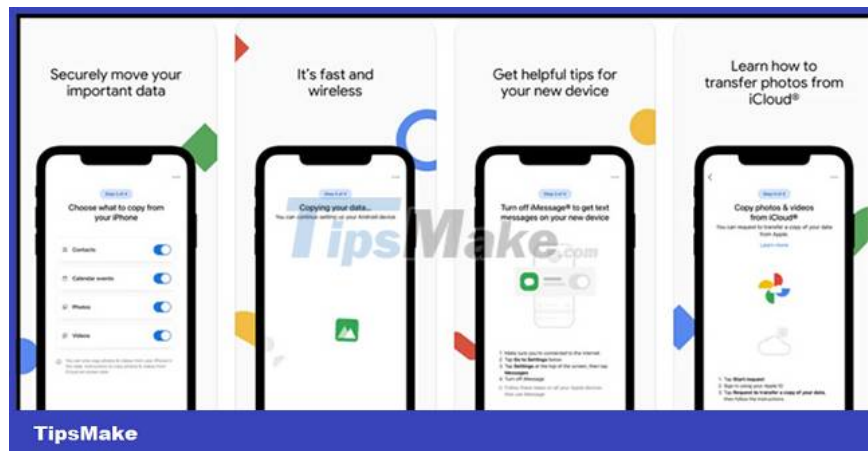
Securely move your important data

Step 1 of 4

Choose what to copy from your iPhone

Contacts

Calendar events

Photos

Videos

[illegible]

It's fast and wireless

Step 3 of 4

Copying your data...

You can continue setting up your Android device

TipsMake.com

Get helpful tips for your new device

Step 4 of 4

Turn off iMessage® to get text messages on your new device

1. Make sure you're connected to the internet
2. Tap Go to Settings below
3. Tap Settings at the top of the screen, then tap Messages
4. Turn off iMessage
5. Follow these steps on all your Apple devices that use iMessage

Learn how to transfer photos from iCloud®

Step 4 of 4

Copy photos & videos from iCloud®

You can request to transfer a copy of your data from Apple

Learn more

1. Tap Start request
2. Sign in using your Apple ID
3. Tap Request to transfer a copy of your data, then follow the instructions

TipsMake